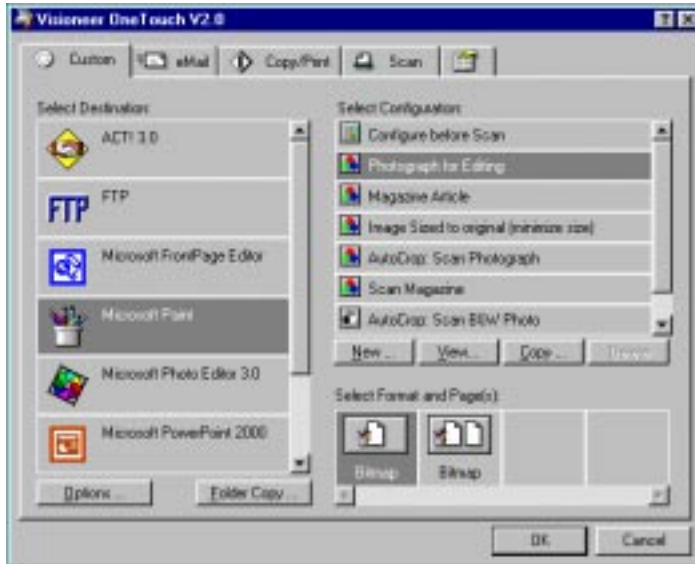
Visioneer OneTouch V2.0

Custom
eMail
Copy/Print
Scan

Select Destination:
ACT! 3.0
FTP
FTP
Microsoft FrontPage Editor
Microsoft Paint
Microsoft Photo Editor 3.0
Microsoft PowerPoint 2000

Options...
Folder Copy...

Select Configuration:
Configure before Scan
Photograph for Editing
Magazine Article
Image Sized to original (minimize size)
AutoCrop: Scan Photograph
Scan Magazine
AutoCrop: Scan B&W Photo

New...
View...
Copy...
Delete

Select Format and Page(s):
Bitmap
Bitmap

OK
Cancel